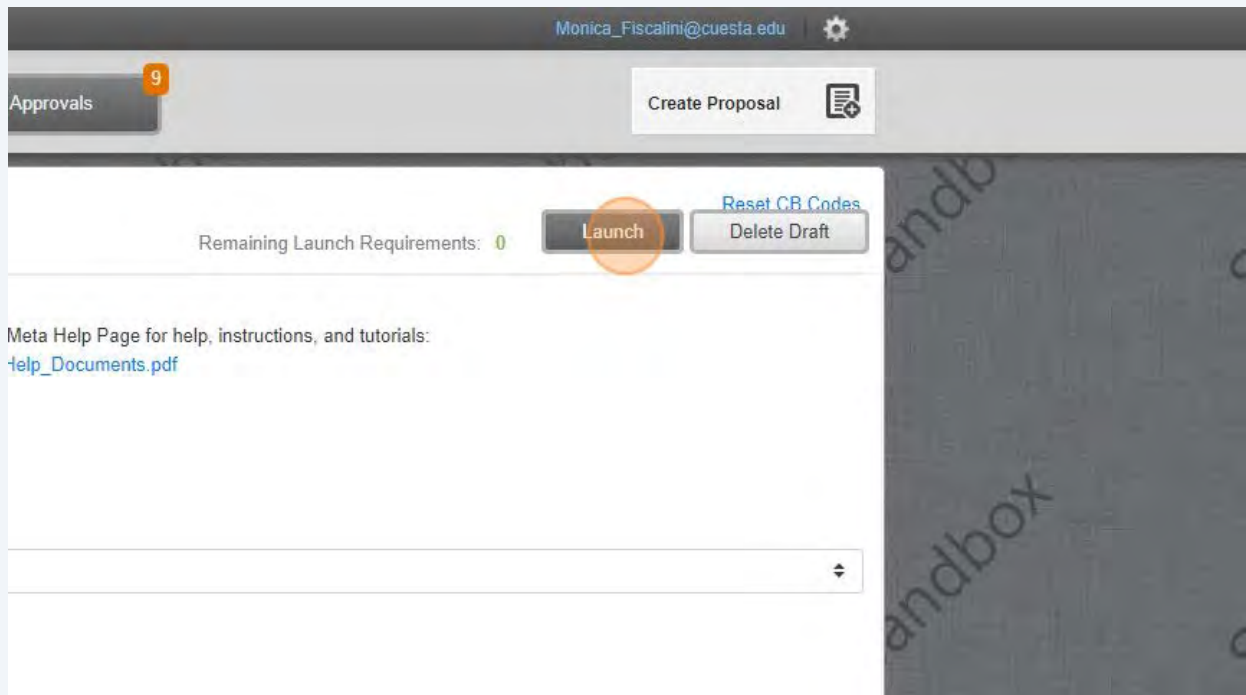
Monica_Fiscalini@cuesta.edu

Approvals 9

Create Proposal

Reset CB Codes

Remaining Launch Requirements: 0

Launch

Delete Draft

Meta Help Page for help, instructions, and tutorials:
Help_Documents.pdf

andbox

andbox

andbox